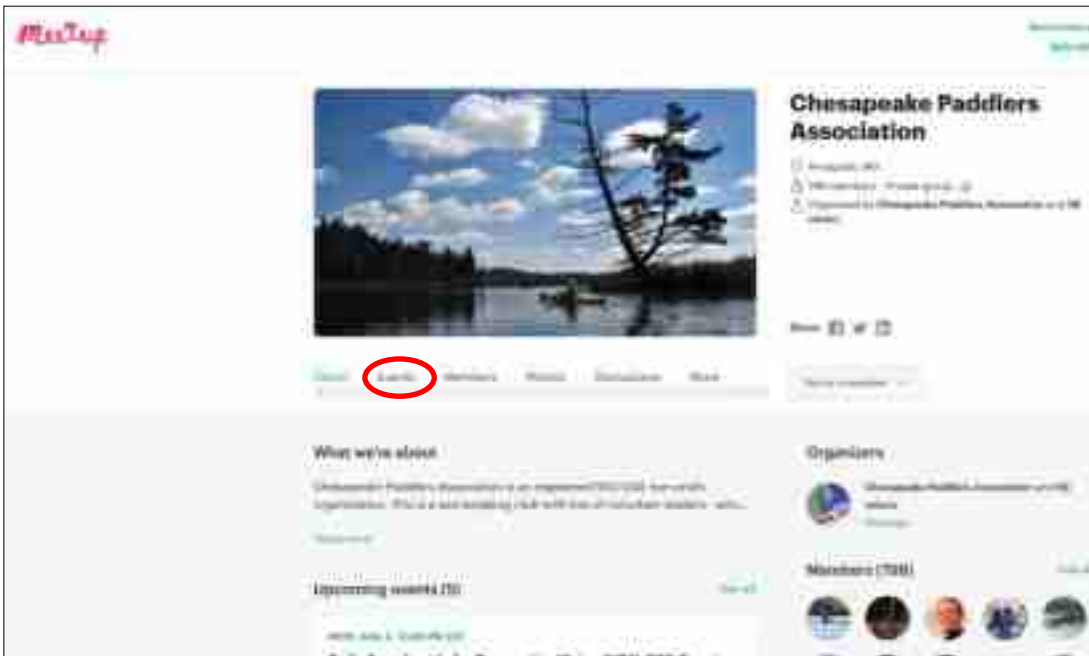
Meetup

Chesapeake Paddlers Association

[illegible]
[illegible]
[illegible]

Share

About Events Members Photos Discussions More

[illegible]

What we're about

Chesapeake Paddlers Association is an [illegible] organization. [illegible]

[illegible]

Upcoming events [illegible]

See all

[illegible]

Organizers

Chesapeake Paddlers Association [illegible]

Members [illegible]